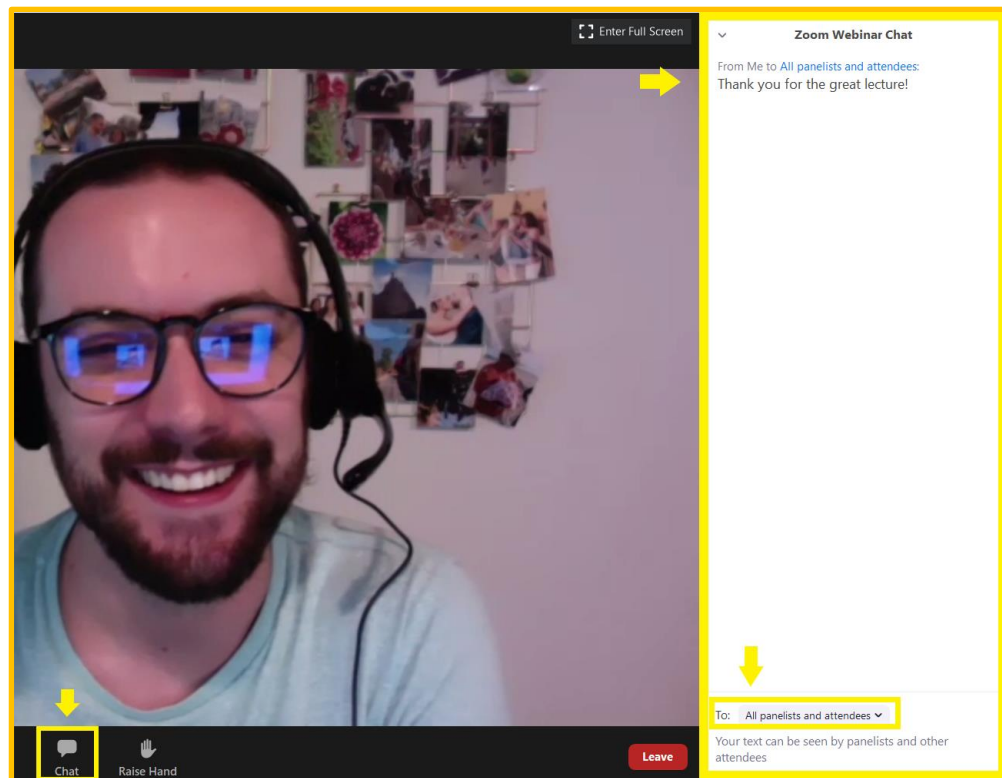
Enter Full Screen

Zoom Webinar Chat

From Me to All panelists and attendees:
Thank you for the great lecture!

To: All panelists and attendees

Your text can be seen by panelists and other attendees

Chat
Raise Hand
Leave